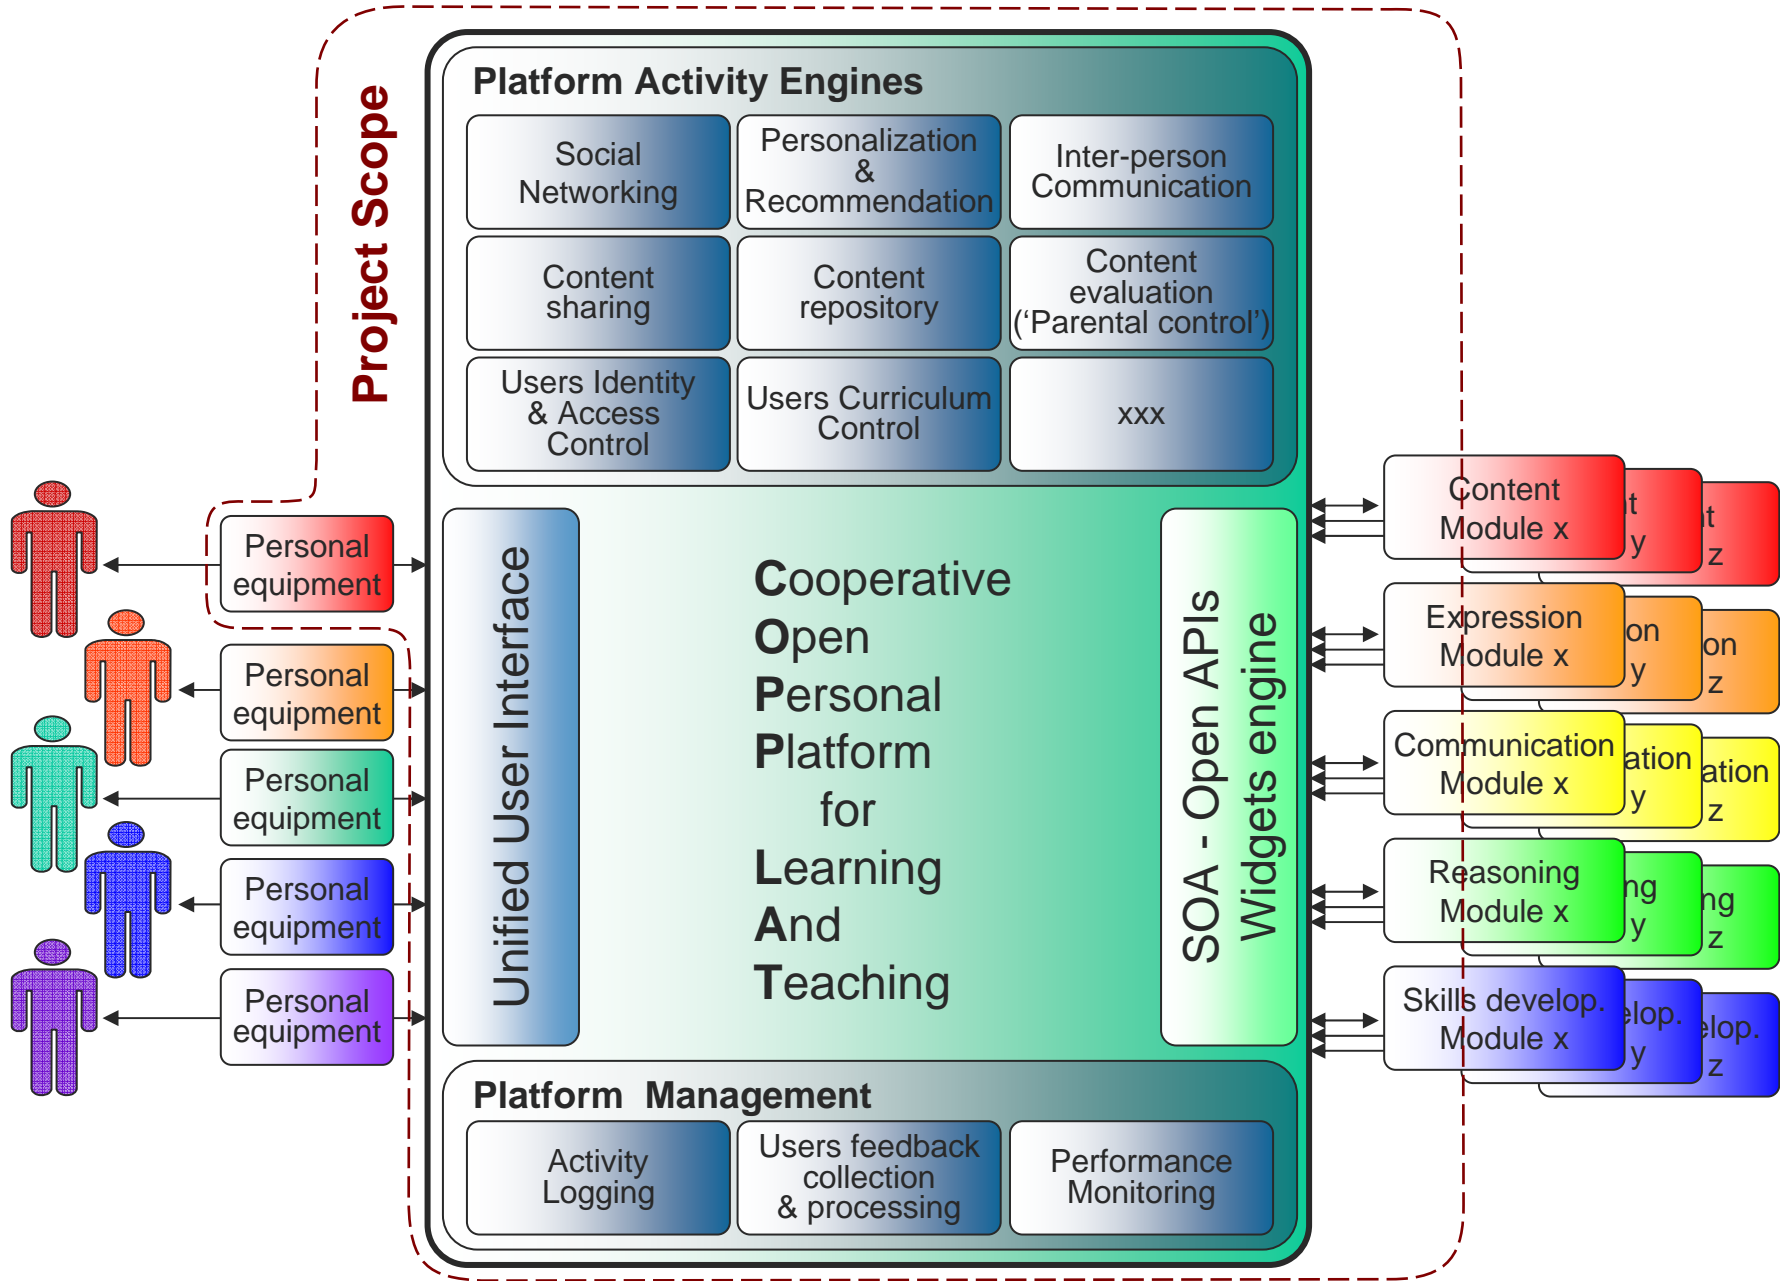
Project Scope

Platform Activity Engines

Social Networking

Personalization & Recommendation

Inter-person Communication

Content sharing

Content repository

Content evaluation ('Parental control')

Users Identity & Access Control

Users Curriculum Control

xxx

Unified User Interface

Cooperative
Open
Personal
Platform
for
Learning
And
Teaching

SOA - Open APIs
Widgets engine

Personal equipment

Personal equipment

Personal equipment

Personal equipment

Personal equipment

Content Module x

t y

t z

Expression Module x

on y

on z

Communication Module x

ation y

ation z

Reasoning Module x

ng y

ng z

Skills develop. Module x

elop. y

elop. z

Platform Management

Activity Logging

Users feedback collection & processing

Performance Monitoring